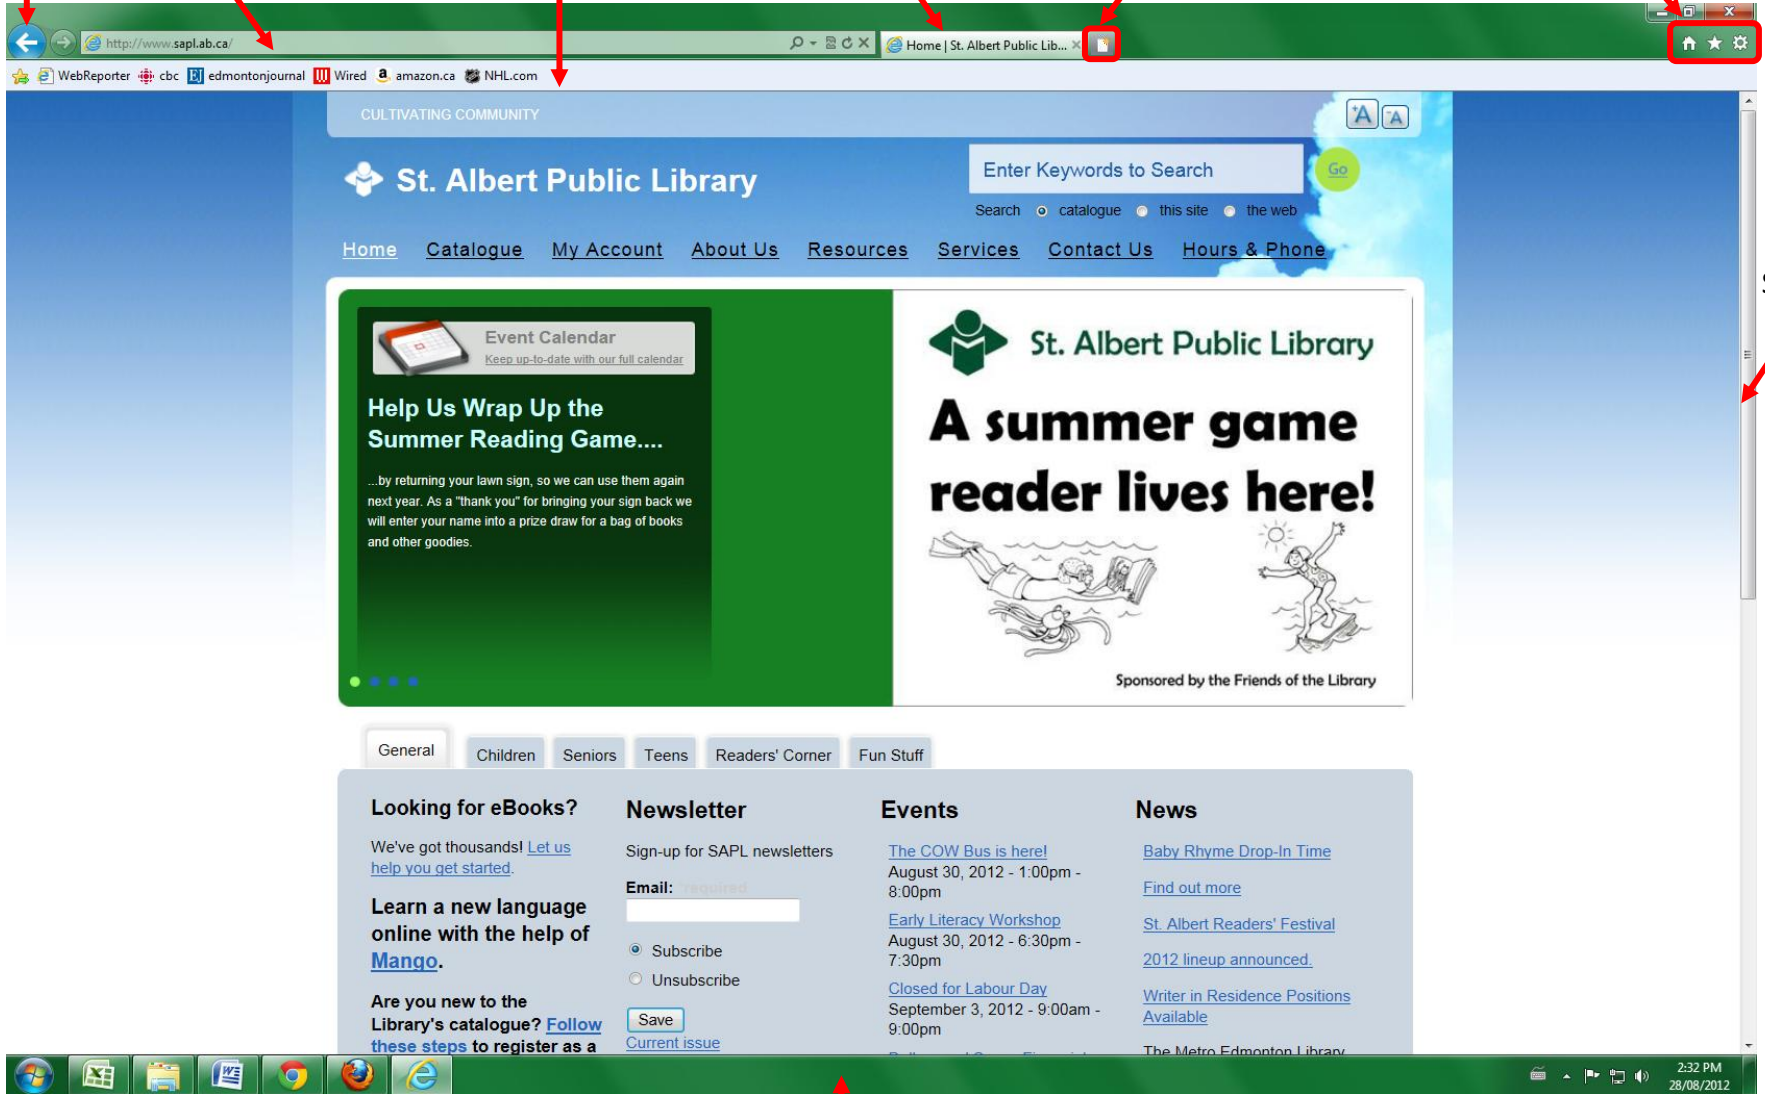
http://www.sapl.ab.ca/

Home | St. Albert Public Lib...

WebReporter cbc edmontonjournal Wired amazon.ca NHL.com

CULTIVATING COMMUNITY

A A

St. Albert Public Library

Enter Keywords to Search

Go

Search catalogue this site the web

Home Catalogue My Account About Us Resources Services Contact Us Hours & Phone

Event Calendar
Keep up-to-date with our full calendar

Help Us Wrap Up the Summer Reading Game....

...by returning your lawn sign, so we can use them again next year. As a "thank you" for bringing your sign back we will enter your name into a prize draw for a bag of books and other goodies.

St. Albert Public Library

A summer game reader lives here!

Sponsored by the Friends of the Library

General Children Seniors Teens Readers' Corner Fun Stuff

Looking for eBooks?

We've got thousands! Let us help you get started.

Learn a new language online with the help of Mango.

Are you new to the Library's catalogue? Follow these steps to register as a

Newsletter

Sign-up for SAPL newsletters

Email: required

Subscribe

Unsubscribe

Save

Current issue

Events

The COW Bus is here!
August 30, 2012 - 1:00pm - 8:00pm

Early Literacy Workshop
August 30, 2012 - 6:30pm - 7:30pm

Closed for Labour Day
September 3, 2012 - 9:00am - 9:00pm

News

Baby Rhyme Drop-In Time

Find out more

St. Albert Readers' Festival

2012 lineup announced.

Writer in Residence Positions Available

The Metro Edmonton Library

2:32 PM
28/08/2012